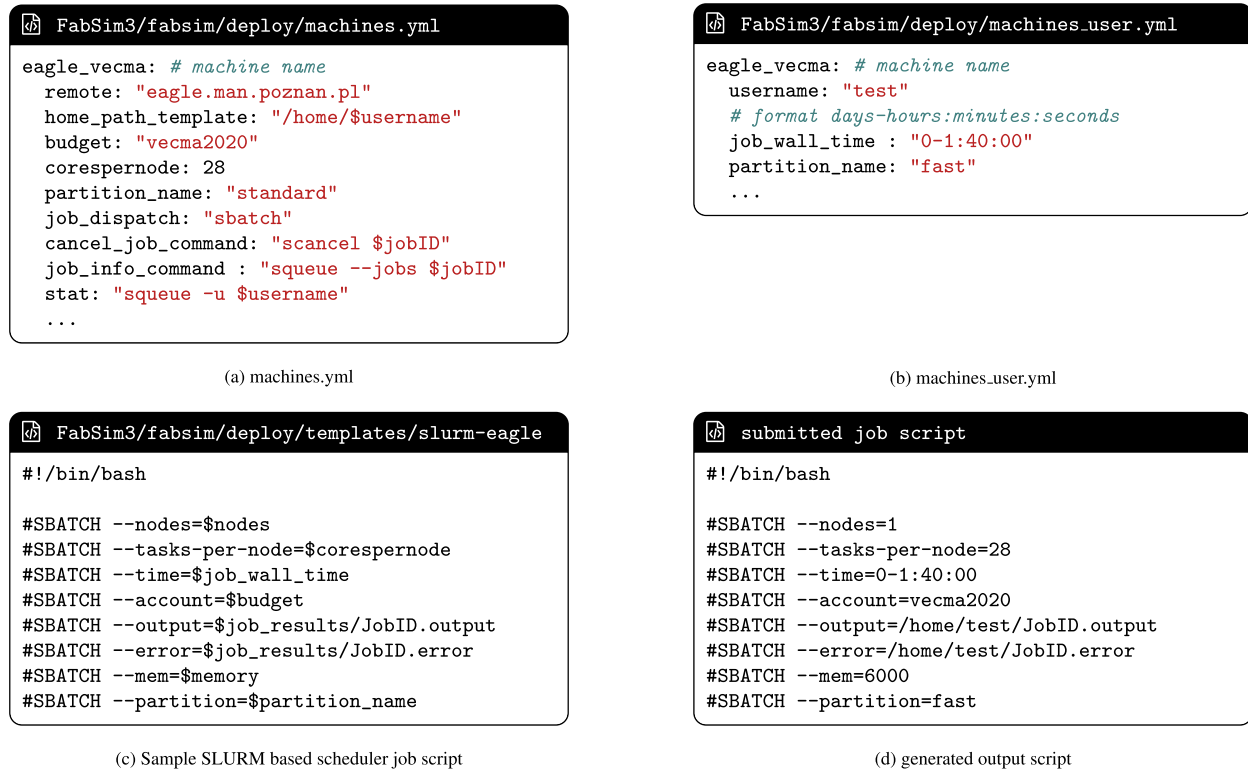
FabSim3/fabsim/deploy/machines.yml

eagle_vecma: # machine name
remote: "eagle.man.poznan.pl"
home_path_template: "/home/$username"
budget: "vecma2020"
corespernode: 28
partition_name: "standard"
job_dispatch: "sbatch"
cancel_job_command: "scancel $jobID"
job_info_command : "squeue --jobs $jobID"
stat: "squeue -u $username"
...

(a) machines.yml

FabSim3/fabsim/deploy/machines_user.yml

eagle_vecma: # machine name
username: "test"
# format days-hours:minutes:seconds
job_wall_time : "0-1:40:00"
partition_name: "fast"
...

(b) machines_user.yml

FabSim3/fabsim/deploy/templates/slurm-eagle

#!/bin/bash

#SBATCH --nodes=$nodes
#SBATCH --tasks-per-node=$corespernode
#SBATCH --time=$job_wall_time
#SBATCH --account=$budget
#SBATCH --output=$job_results/JobID.output
#SBATCH --error=$job_results/JobID.error
#SBATCH --mem=$memory
#SBATCH --partition=$partition_name

(c) Sample SLURM based scheduler job script

submitted job script

#!/bin/bash

#SBATCH --nodes=1
#SBATCH --tasks-per-node=28
#SBATCH --time=0-1:40:00
#SBATCH --account=vecma2020
#SBATCH --output=/home/test/JobID.output
#SBATCH --error=/home/test/JobID.error
#SBATCH --mem=6000
#SBATCH --partition=fast

(d) generated output script